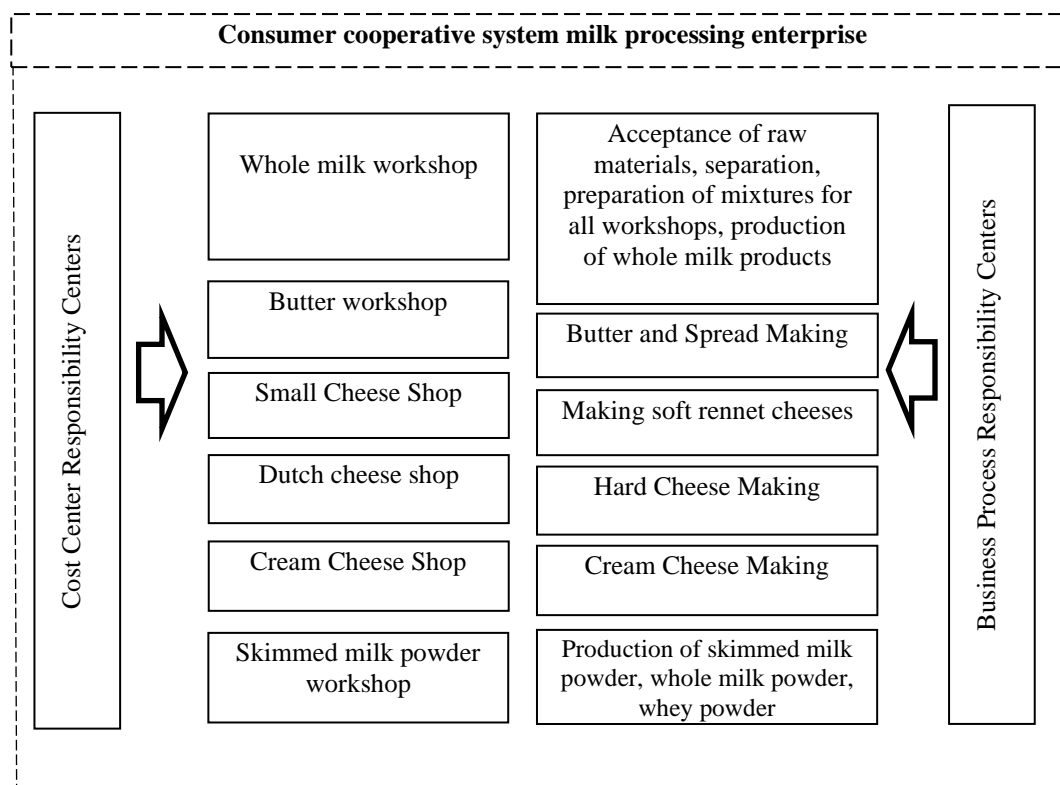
Consumer cooperative system milk processing enterprise

Cost Center Responsibility Centers

Whole milk workshop

Butter workshop

Small Cheese Shop

Dutch cheese shop

Cream Cheese Shop

Skimmed milk powder workshop

Acceptance of raw materials, separation, preparation of mixtures for all workshops, production of whole milk products

Butter and Spread Making

Making soft rennet cheeses

Hard Cheese Making

Cream Cheese Making

Production of skimmed milk powder, whole milk powder, whey powder

Business Process Responsibility Centers